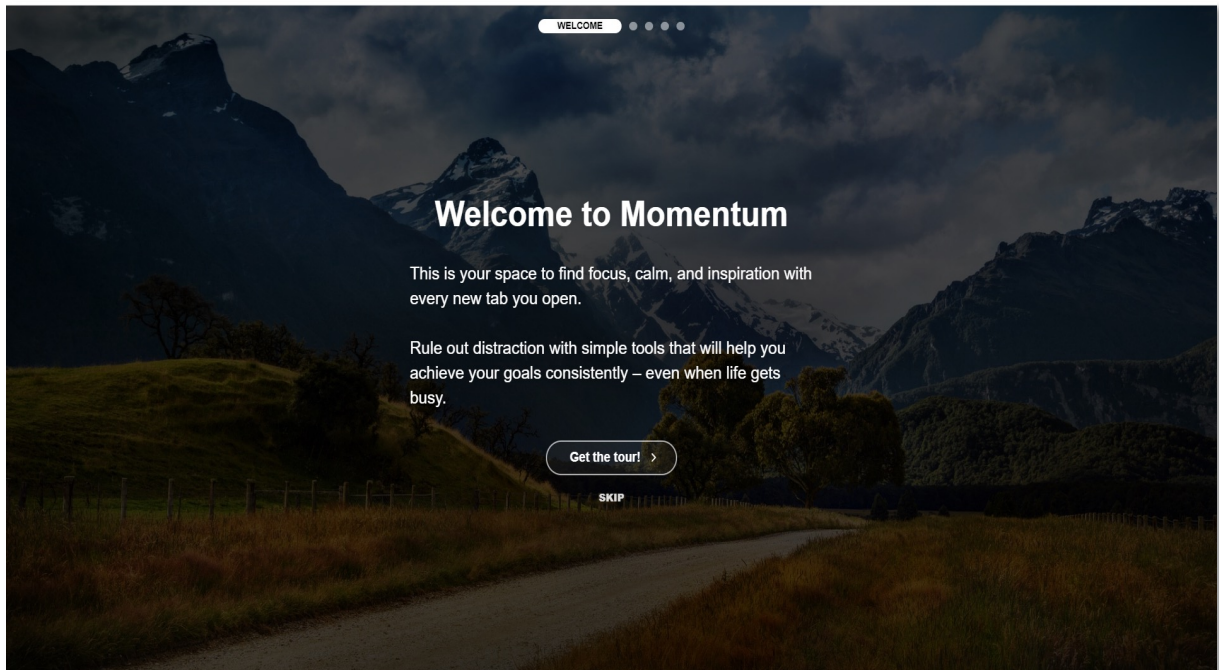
WELCOME

Welcome to Momentum

This is your space to find focus, calm, and inspiration with every new tab you open.

Rule out distraction with simple tools that will help you achieve your goals consistently – even when life gets busy.

Get the tour! >

SKIP